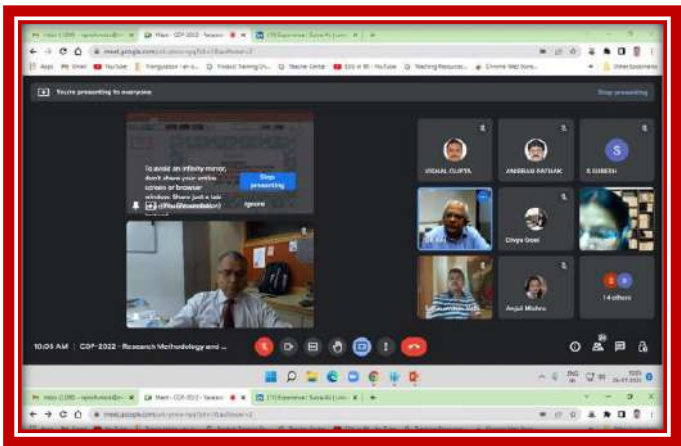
You're presenting to everyone
Stop presenting

To avoid an infinity mirror, don't show your entire screen or browser window. Share just a tab or a different window instead.
Stop presenting
Ignore

VISHAL GUPTA
ANIRBAN PATHAK
S
S SURESH
Divya Goel
Anjali Mishra
14 others

10:05 AM | CDP-2022 - Research Methodology and ...

meet.google.com